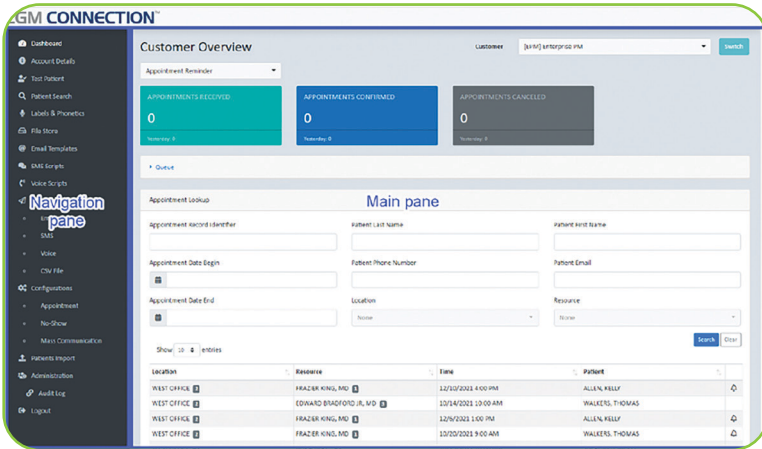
EGM CONNECTION™

Dashboard
Account Details
Test Patient
Patient Search
Labels & Phonetics
File Store
Email Templates
SMS Scripts
Voice Scripts
Navigation pane
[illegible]
SMS
Voice
CSV File
Configurations
Appointment
No-Show
Mass Communication
Patients Import
Administration
Audit Log
Logout

Customer Overview

Customer [EPM] Enterprise PM Search

Appointment Reminder

APPOINTMENTS RECEIVED
0
Yesterday: 0

APPOINTMENTS CONFIRMED
0
Yesterday: 0

APPOINTMENTS CANCELED
0
Yesterday: 0

Queue

Appointment Lookup
Main pane

Appointment Record Identifier
Patient Last Name
Patient First Name
Appointment Date Begin
Patient Phone Number
Patient Email
Appointment Date End
Location
Resource
None
None

Search Clear

Show 10 entries

| Location | Resource | Time | Patient | |
|---|---|---|---|---|
| WEST OFFICE | FRAZIER KING, MD | 12/10/2021 4:00 PM | ALLEN, KELLY | |
| WEST OFFICE | EDWARD BRADFORD JR, MD | 10/14/2021 10:00 AM | WALKERS, THOMAS | |
| WEST OFFICE | FRAZIER KING, MD | 12/9/2021 1:00 PM | ALLEN, KELLY | |
| WEST OFFICE | FRAZIER KING, MD | 10/20/2021 9:00 AM | WALKERS, THOMAS | |